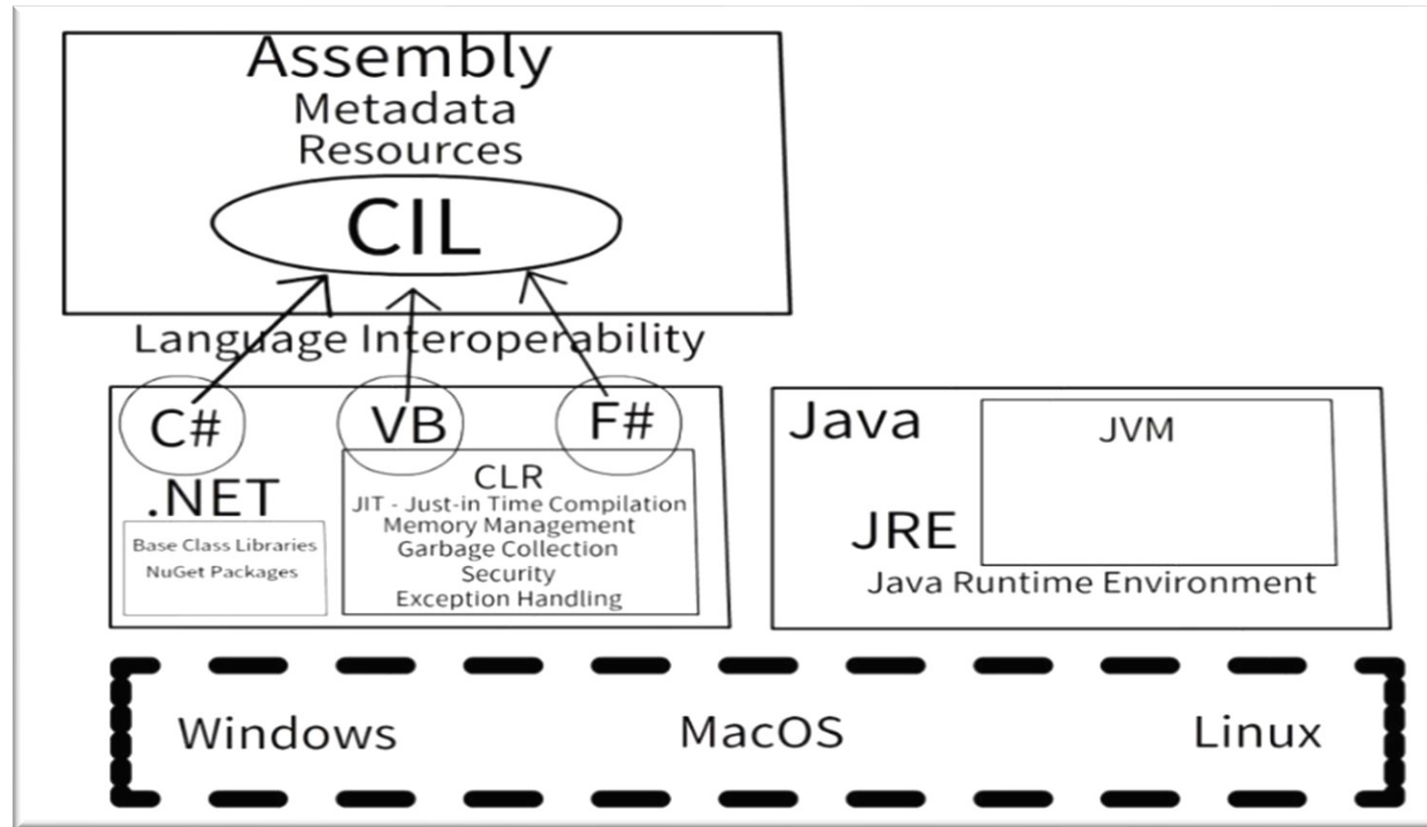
Assembly
Metadata
Resources

CIL

Language Interoperability

C#
VB
F#

.NET

Base Class Libraries
NuGet Packages

CLR
JIT - Just-in Time Compilation
Memory Management
Garbage Collection
Security
Exception Handling

Java
JVM
JRE
Java Runtime Environment

Windows
MacOS
Linux